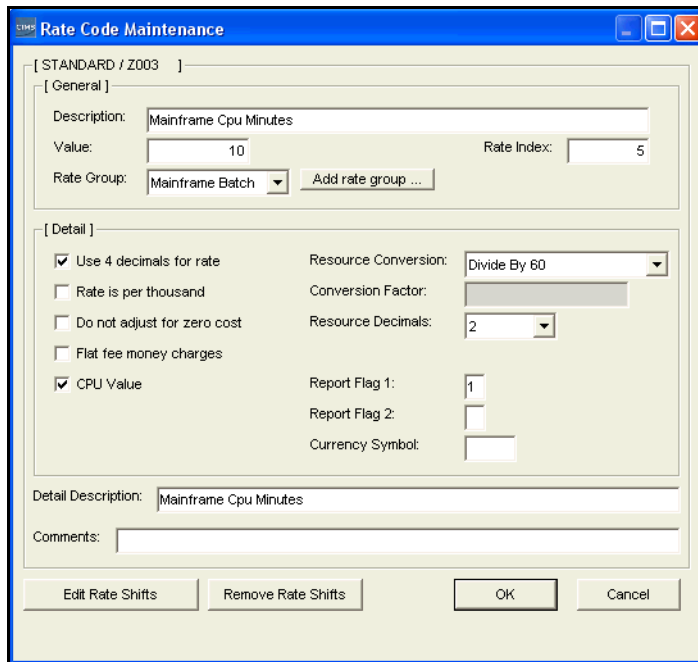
CIMS Rate Code Maintenance

[ STANDARD / Z003 ]

[ General ]

Description: Mainframe Cpu Minutes

Value: 10

Rate Index: 5

Rate Group: Mainframe Batch

Add rate group ...

[ Detail ]

Use 4 decimals for rate

Rate is per thousand

Do not adjust for zero cost

Flat fee money charges

CPU Value

Resource Conversion: Divide By 60

Conversion Factor:

Resource Decimals: 2

Report Flag 1: 1

Report Flag 2:

Currency Symbol:

Detail Description: Mainframe Cpu Minutes

Comments:

Edit Rate Shifts

Remove Rate Shifts

OK

Cancel